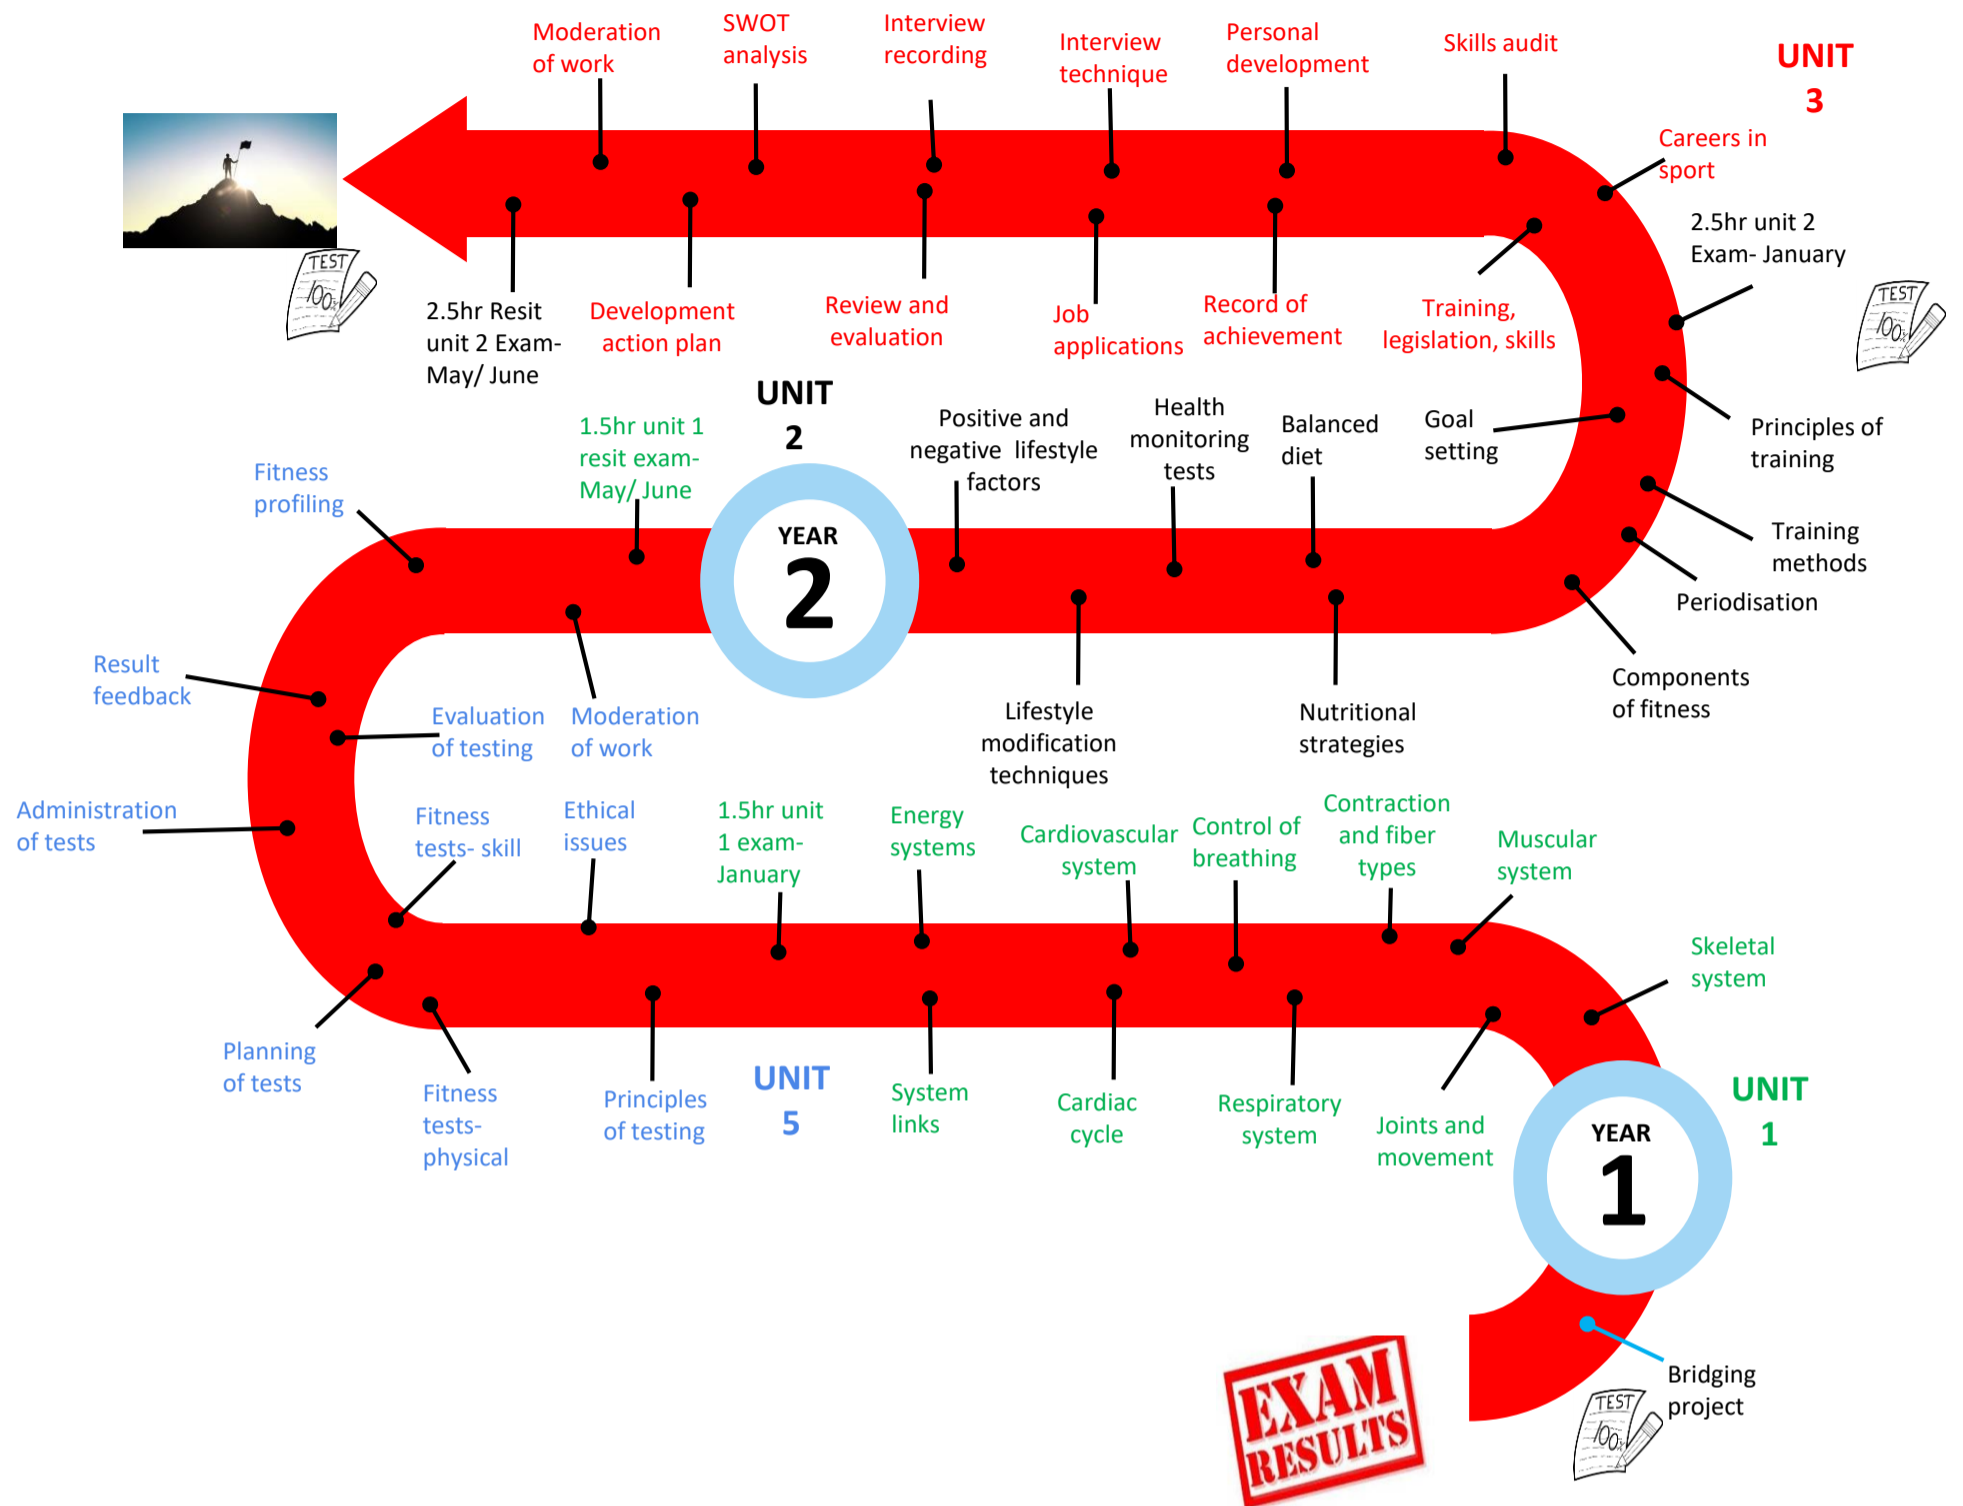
Moderation of work

SWOT analysis

Interview recording

Interview technique

Personal development

Skills audit

UNIT 3

Careers in sport

2.5hr unit 2 Exam- January

TEST 100

2.5hr Resit unit 2 Exam- May/ June

Development action plan

Review and evaluation

Job applications

Record of achievement

Training, legislation, skills

Principles of training

Training methods

Periodisation

Components of fitness

Goal setting

Balanced diet

Health monitoring tests

Positive and negative lifestyle factors

UNIT 2

1.5hr unit 1 resit exam- May/ June

Fitness profiling

YEAR 2

Lifestyle modification techniques

Nutritional strategies

Result feedback

Evaluation of testing

Moderation of work

Administration of tests

Fitness tests- skill

Ethical issues

1.5hr unit 1 exam- January

Energy systems

Cardiovascular system

Control of breathing

Contraction and fiber types

Muscular system

Skeletal system

Planning of tests

Fitness tests- physical

Principles of testing

UNIT 5

System links

Cardiac cycle

Respiratory system

Joints and movement

YEAR 1

UNIT 1

Bridging project

EXAM RESULTS